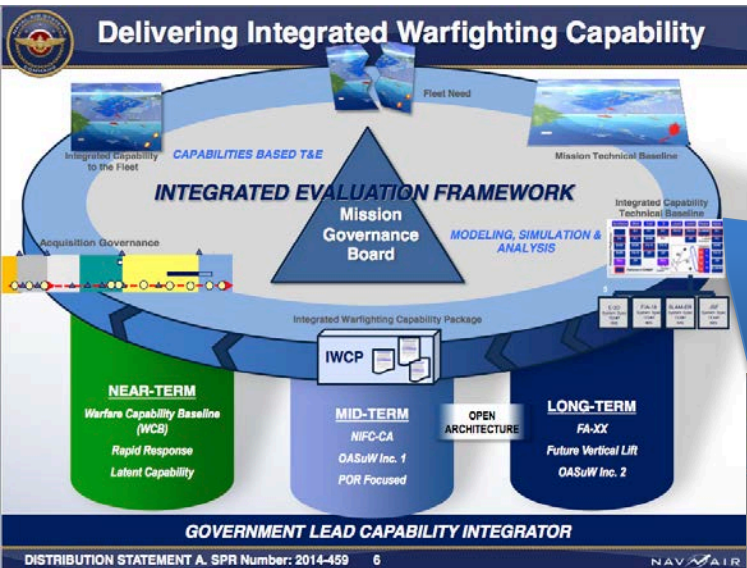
Delivering Integrated Warfighting Capability

Fleet Need

Integrated Capability to the Fleet

CAPABILITIES BASED T&E

Mission Technical Baseline

INTEGRATED EVALUATION FRAMEWORK

Mission Governance Board

Integrated Capability Technical Baseline

Acquisition Governance

MODELING, SIMULATION & ANALYSIS

E-2D

F/A-18

SLAM-ER

JSF

Integrated Warfighting Capability Package

IWCP

NEAR-TERM

Warfare Capability Baseline (WCB)

Rapid Response

Latent Capability

MID-TERM

NIFC-CA

OASuW Inc. 1

POR Focused

OPEN ARCHITECTURE

LONG-TERM

FA-XX

Future Vertical Lift

OASuW Inc. 2

GOVERNMENT LEAD CAPABILITY INTEGRATOR

DISTRIBUTION STATEMENT A. SPR Number: 2014-459 6

NAVAIR